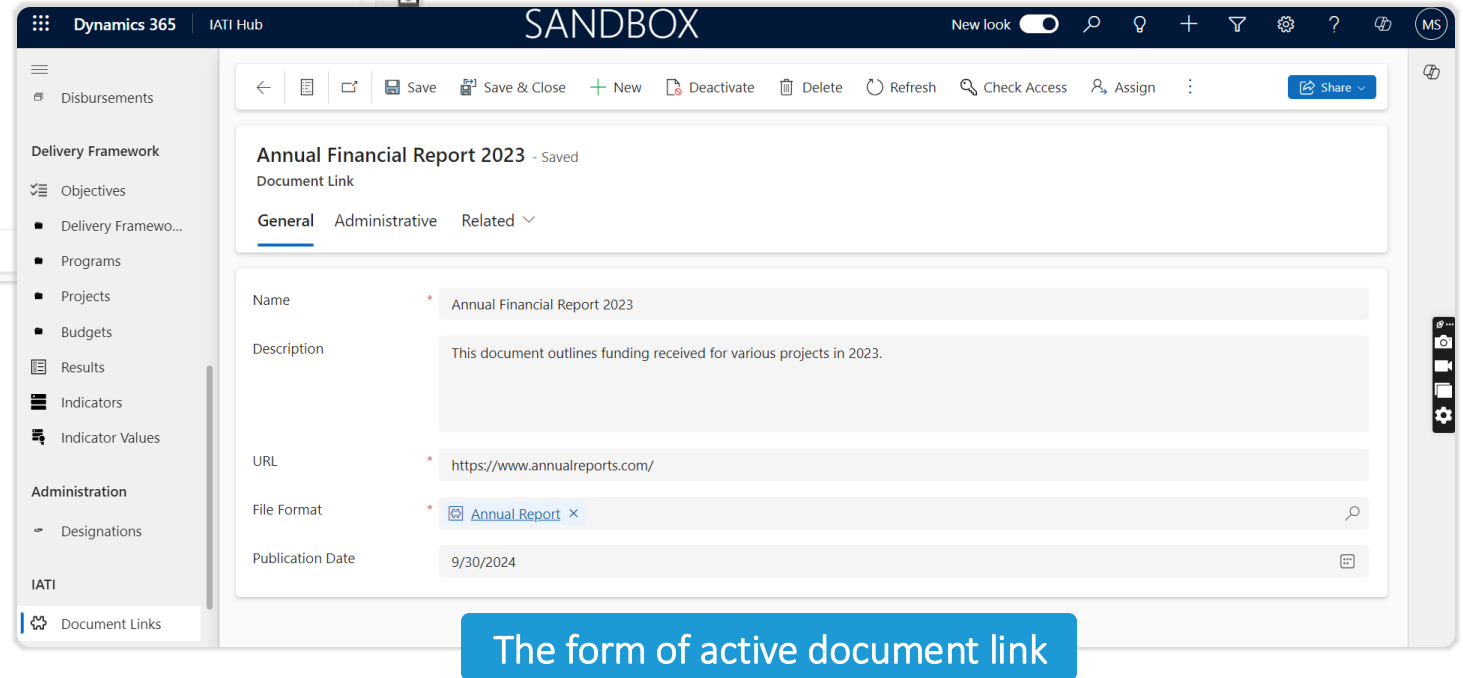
Dynamics 365 | IATI Hub
SANDBOX
New look
MS

Disbursements

Delivery Framework
Objectives
Delivery Framewo...
Programs
Projects
Budgets
Results
Indicators
Indicator Values

Administration
Designations

IATI
Document Links

Save
Save & Close
New
Deactivate
Delete
Refresh
Check Access
Assign
Share

Annual Financial Report 2023 - Saved
Document Link

General Administrative Related

Name * Annual Financial Report 2023
Description This document outlines funding received for various projects in 2023.
URL * https://www.annualreports.com/
File Format * Annual Report ×
Publication Date 9/30/2024

The form of active document link